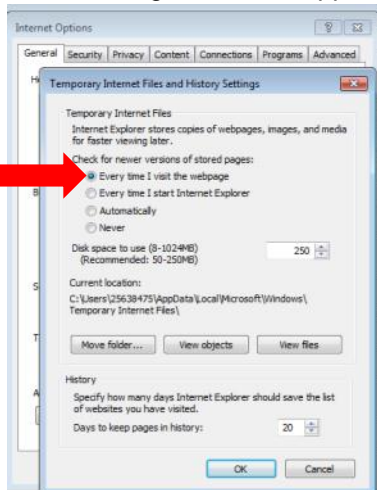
Internet Options

General | Security | Privacy | Content | Connections | Programs | Advanced

Temporary Internet Files and History Settings

Temporary Internet Files

Internet Explorer stores copies of webpages, images, and media for faster viewing later.

Check for newer versions of stored pages:

Every time I visit the webpage

Every time I start Internet Explorer

Automatically

Never

Disk space to use (8-1024MB) (Recommended: 50-250MB)

250

Current location:

C:\Users\25638475\AppData\Local\Microsoft\Windows\Temporary Internet Files\

Move folder...

View objects

View files

History

Specify how many days Internet Explorer should save the list of websites you have visited.

Days to keep pages in history:

20

OK

Cancel